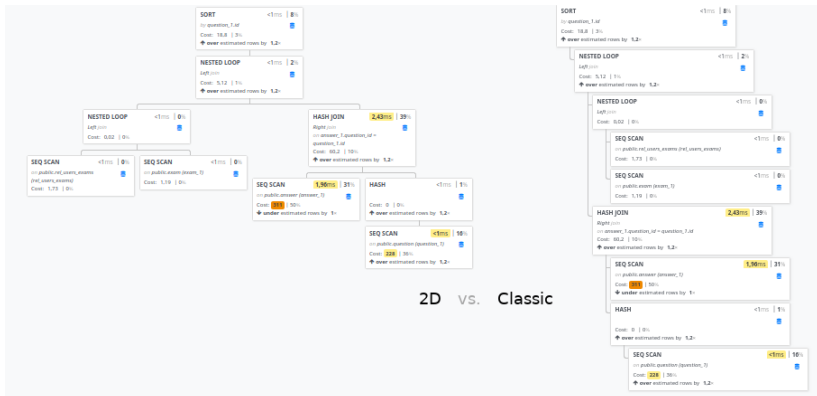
SORT <1ms | 8%
by question_1.id
Cost: 18.8 | 3%
over estimated rows by 1.2x

NESTED LOOP <1ms | 2%
Left join
Cost: 5.12 | 1%
over estimated rows by 1.2x

NESTED LOOP <1ms | 0%
Left join
Cost: 0.02 | 0%

SEQ SCAN <1ms | 0%
on public.rel_users_exams (rel_users_exams)
Cost: 1.73 | 0%

SEQ SCAN <1ms | 0%
on public.exam (exam_1)
Cost: 1.19 | 0%

HASH JOIN 2,43ms | 39%
Right join
on answer_1.question_id = question_1.id
Cost: 50.2 | 10%
over estimated rows by 1.2x

SEQ SCAN 1,96ms | 31%
on public.answer (answer_1)
Cost: 311 | 50%
under estimated rows by 1x

HASH <1ms | 1%
Cost: 0 | 0%
over estimated rows by 1.2x

SEQ SCAN <1ms | 16%
on public.question (question_1)
Cost: 228 | 36%
over estimated rows by 1.2x

2D vs. Classic

SORT <1ms | 8%
by question_1.id
Cost: 18.8 | 3%
over estimated rows by 1.2x

NESTED LOOP <1ms | 2%
Left join
Cost: 5.12 | 1%
over estimated rows by 1.2x

NESTED LOOP <1ms | 0%
Left join
Cost: 0.02 | 0%

SEQ SCAN <1ms | 0%
on public.rel_users_exams (rel_users_exams)
Cost: 1.73 | 0%

SEQ SCAN <1ms | 0%
on public.exam (exam_1)
Cost: 1.19 | 0%

HASH JOIN 2,43ms | 39%
Right join
on answer_1.question_id = question_1.id
Cost: 50.2 | 10%
over estimated rows by 1.2x

SEQ SCAN 1,96ms | 31%
on public.answer (answer_1)
Cost: 311 | 50%
under estimated rows by 1x

HASH <1ms | 1%
Cost: 0 | 0%
over estimated rows by 1.2x

SEQ SCAN <1ms | 16%
on public.question (question_1)
Cost: 228 | 36%
over estimated rows by 1.2x